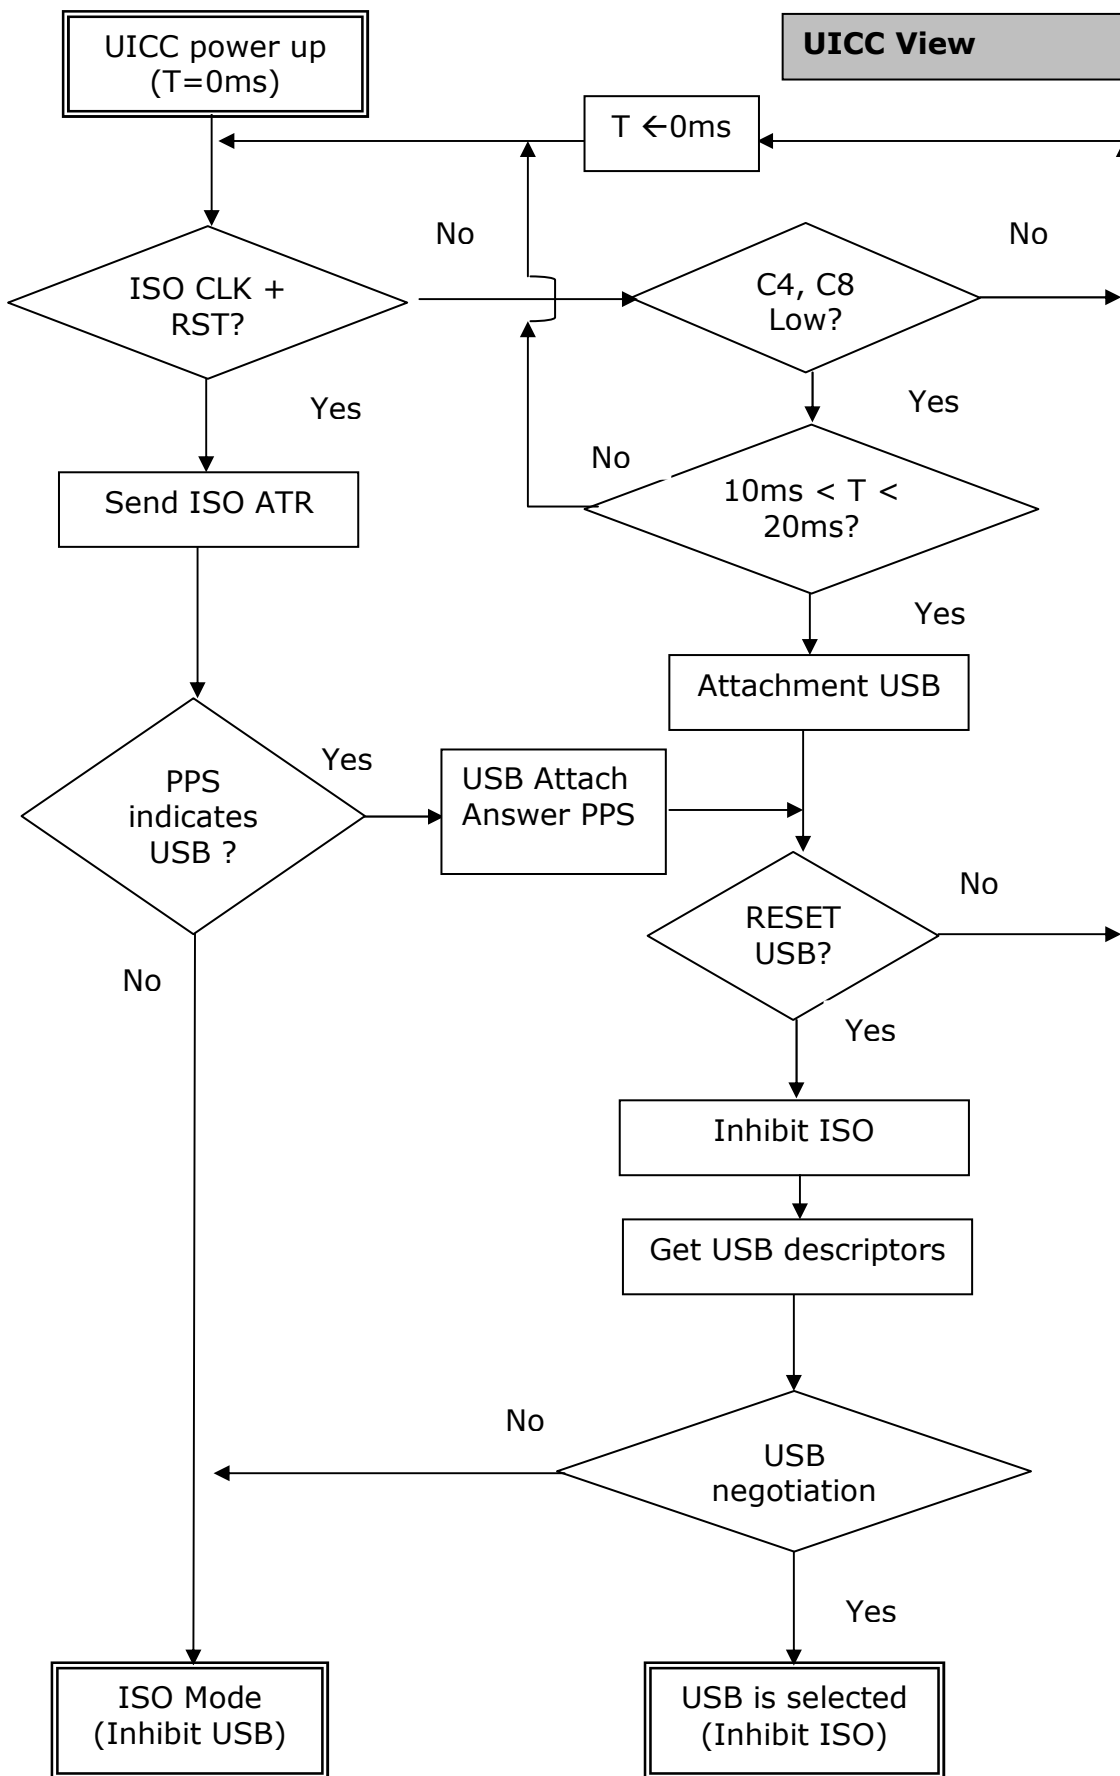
UICC power up (T=0ms)

UICC View

T ←0ms

No

No

ISO CLK + RST?

C4, C8 Low?

Yes

Yes

No

Send ISO ATR

10ms < T < 20ms?

Yes

Attachment USB

Yes

PPS indicates USB ?

USB Attach Answer PPS

No

RESET USB?

No

Yes

Inhibit ISO

Get USB descriptors

No

USB negotiation

Yes

ISO Mode (Inhibit USB)

USB is selected (Inhibit ISO)